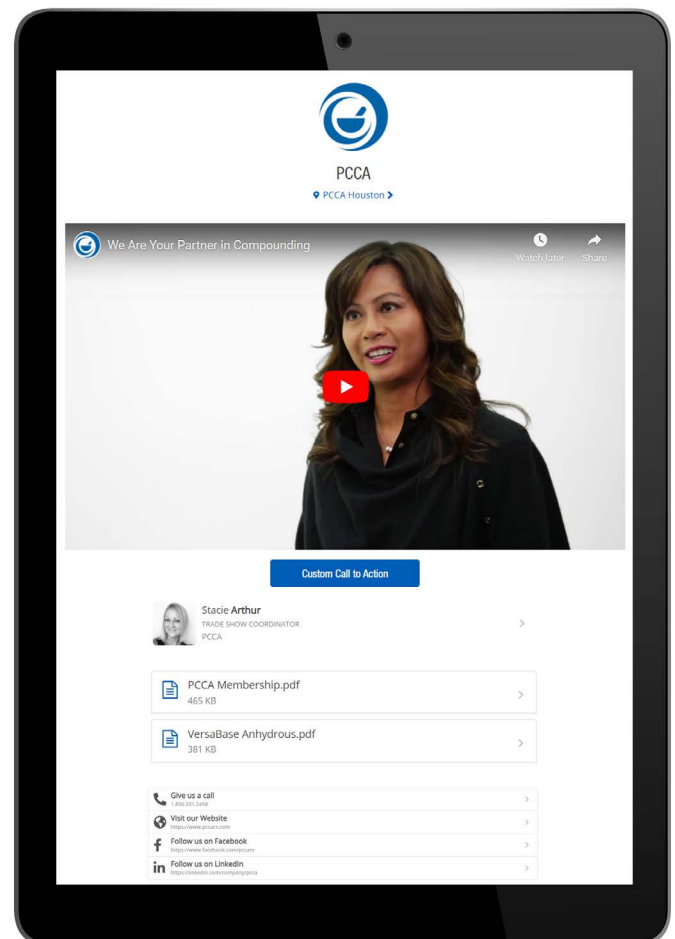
PCCA

PCCA Houston

We Are Your Partner in Compounding

Watch later

Share

Custom Call to Action

Stacie Arthur
TRADE SHOW COORDINATOR
PCCA

PCCA Membership.pdf
465 KB

VersaBase Anhydrous.pdf
381 KB

Give us a call
1.800.331.2498

Visit our Website
https://www.pccarx.com

Follow us on Facebook
https://www.facebook.com/pccarx

Follow us on Linkedin
https://linkedin.com/company/pcca